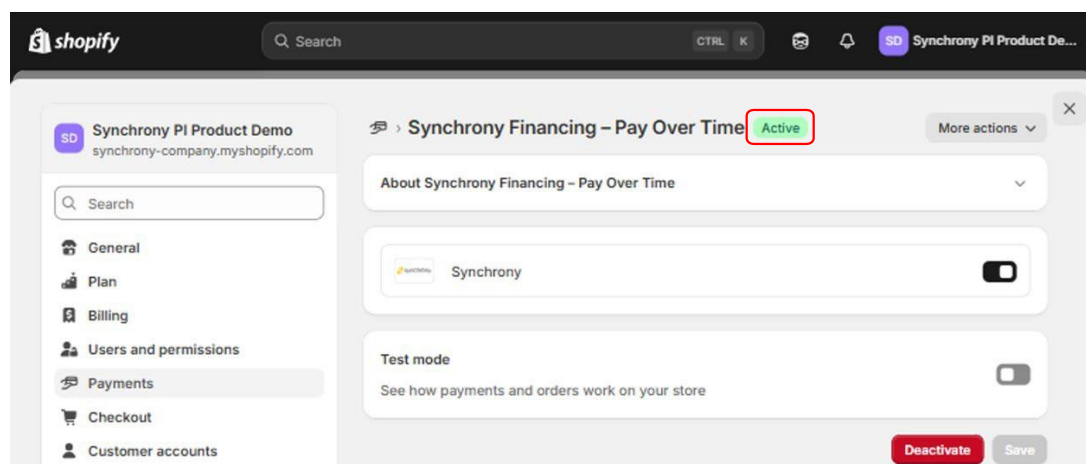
shopify

Search CTRL K

SD Synchrony PI Product De...

SD Synchrony PI Product Demo
synchrony-company.myshopify.com

Search

General
Plan
Billing
Users and permissions
Payments
Checkout
Customer accounts

› Synchrony Financing – Pay Over Time Active

More actions

About Synchrony Financing – Pay Over Time

Synchrony

Test mode
See how payments and orders work on your store

Deactivate Save